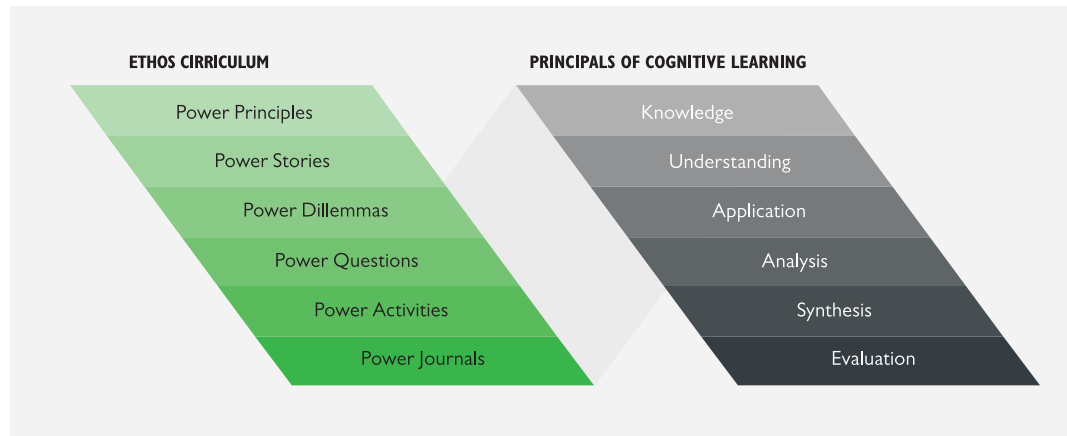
ETHOS CIRRICULUM

Power Principles

Power Stories

Power Dillemmas

Power Questions

Power Activities

Power Journals

PRINCIPALS OF COGNITIVE LEARNING

Knowledge

Understanding

Application

Analysis

Synthesis

Evaluation